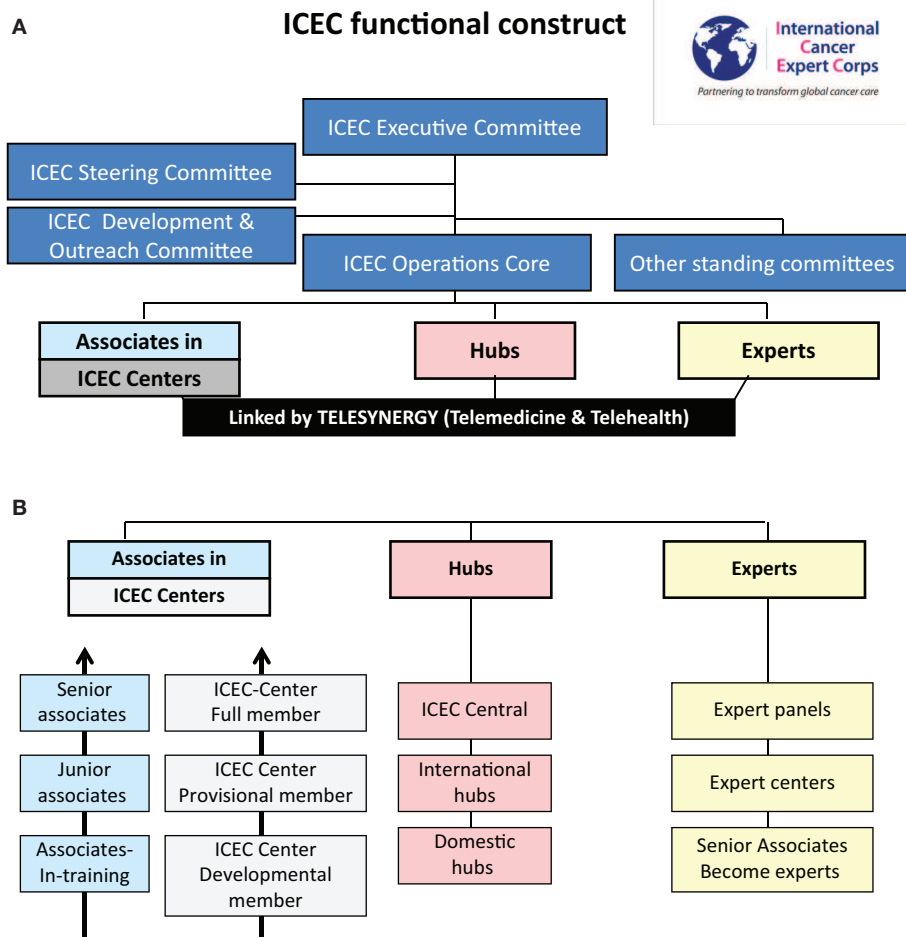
A

ICEC functional construct

International Cancer Expert Corps
Partnering to transform global cancer care

ICEC Executive Committee

ICEC Steering Committee

ICEC Development & Outreach Committee

ICEC Operations Core

Other standing committees

Associates in
ICEC Centers

Hubs

Experts

Linked by TELESYNERGY (Telemedicine & Telehealth)

B

Associates in
ICEC Centers

Hubs

Experts

Senior associates

ICEC-Center Full member

ICEC Central

Expert panels

Junior associates

ICEC Center Provisional member

International hubs

Expert centers

Associates-In-training

ICEC Center Developmental member

Domestic hubs

Senior Associates Become experts